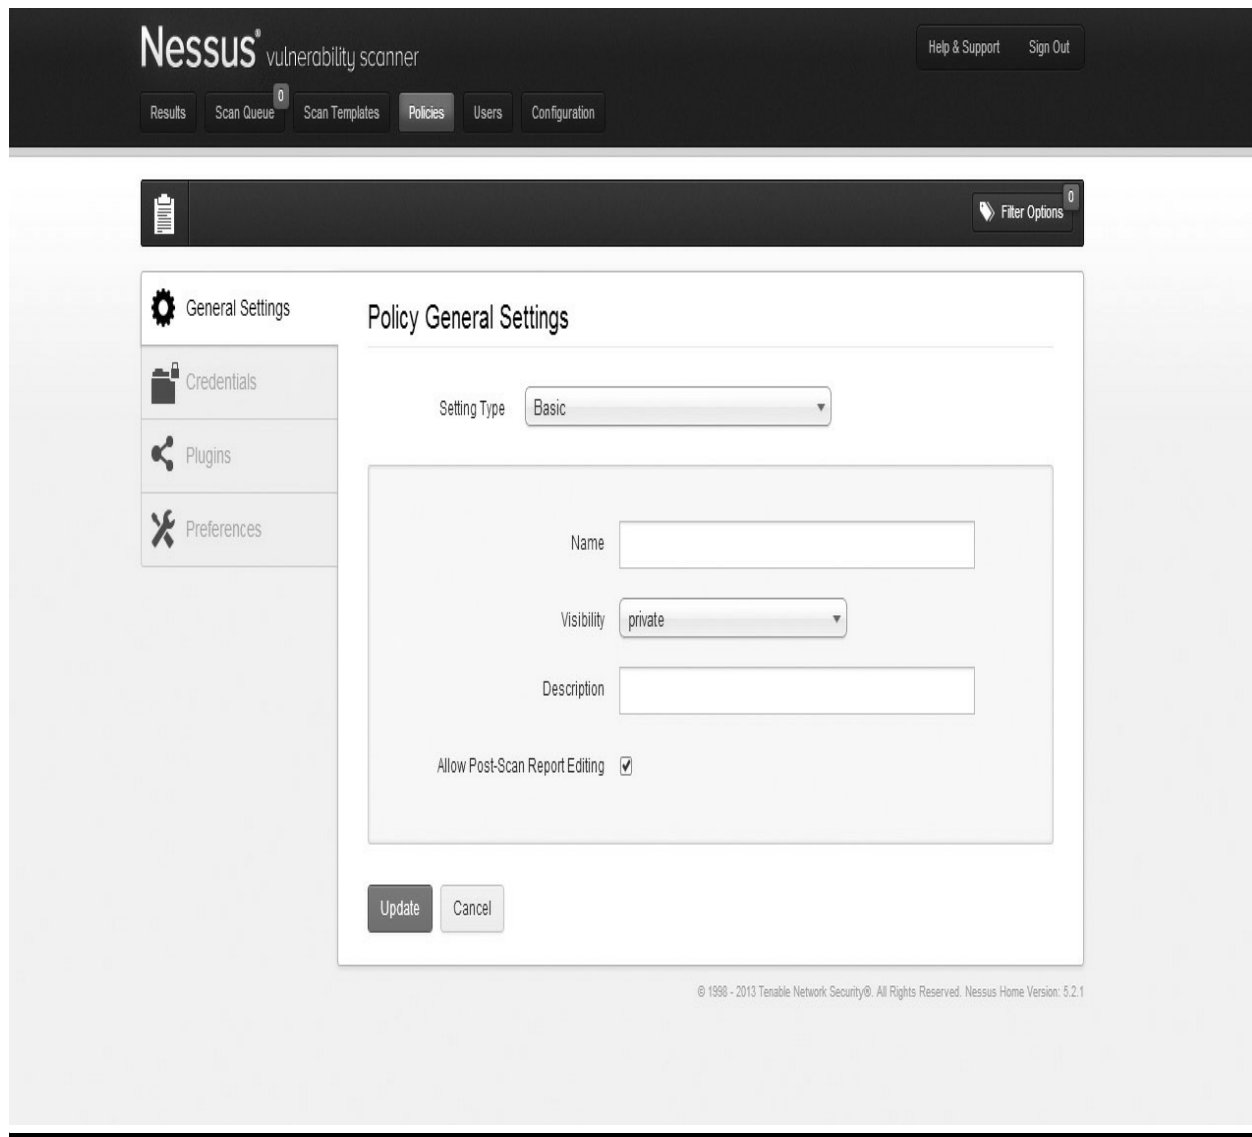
Nessus® vulnerability scanner

Help & Support Sign Out

Results Scan Queue 0 Scan Templates Policies Users Configuration

Filter Options 0

General Settings

Credentials

Plugins

Preferences

Policy General Settings

Setting Type Basic

Name

Visibility private

Description

Allow Post-Scan Report Editing ☑

Update Cancel

© 1998 - 2013 Tenable Network Security®. All Rights Reserved. Nessus Home Version: 5.2.1